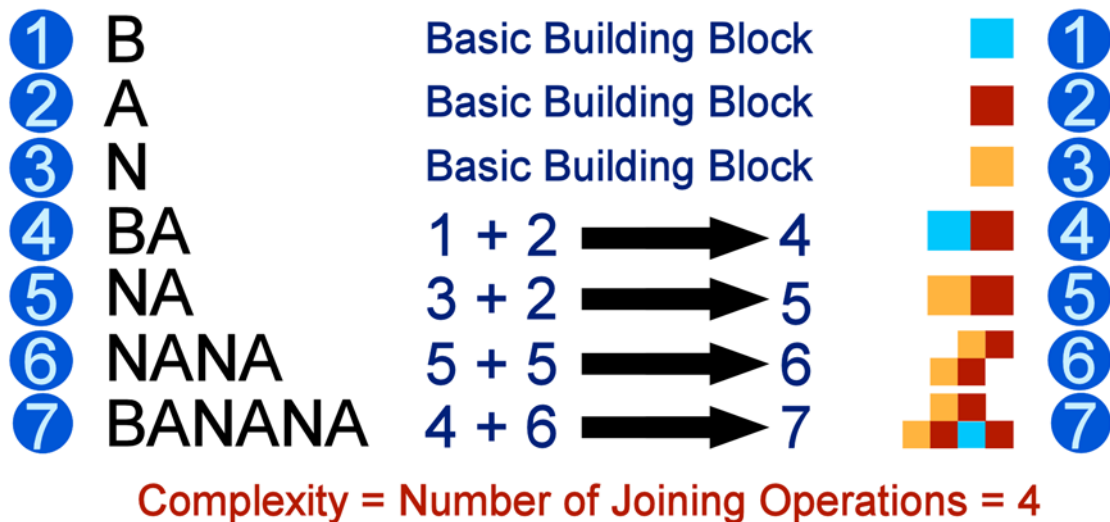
| | | | |
|---|---|---|---|
| 1 | B | Basic Building Block | 1 |
| 2 | A | Basic Building Block | 2 |
| 3 | N | Basic Building Block | 3 |
| 4 | BA | 1 + 2 → 4 | 4 |
| 5 | NA | 3 + 2 → 5 | 5 |
| 6 | NANA | 5 + 5 → 6 | 6 |
| 7 | BANANA | 4 + 6 → 7 | 7 |

Complexity = Number of Joining Operations = 4